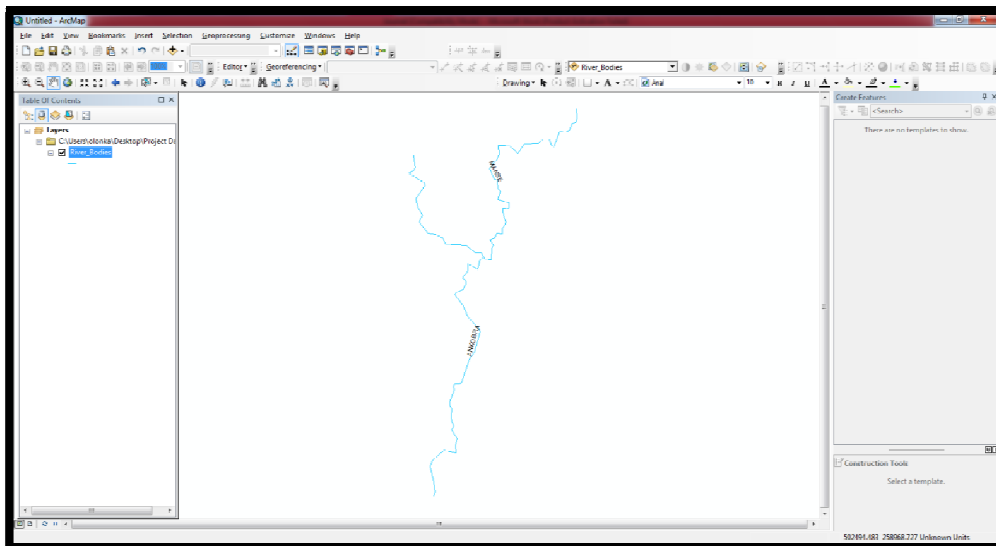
Untitled - ArcMap

File Edit View Bookmarks Insert Selection Geoprocessing Customize Windows Help

Editor ▾ Georeferencing ▾ River_Bodies

Drawing ▾ Arial 10 B I U A

Table Of Contents

Layers

C:\Users\olonka\Desktop\Project D

River_Bodies

Create Features

<Search>

There are no templates to show.

Construction Tools

Select a template.

582694.683 258068.727 Unknown Units